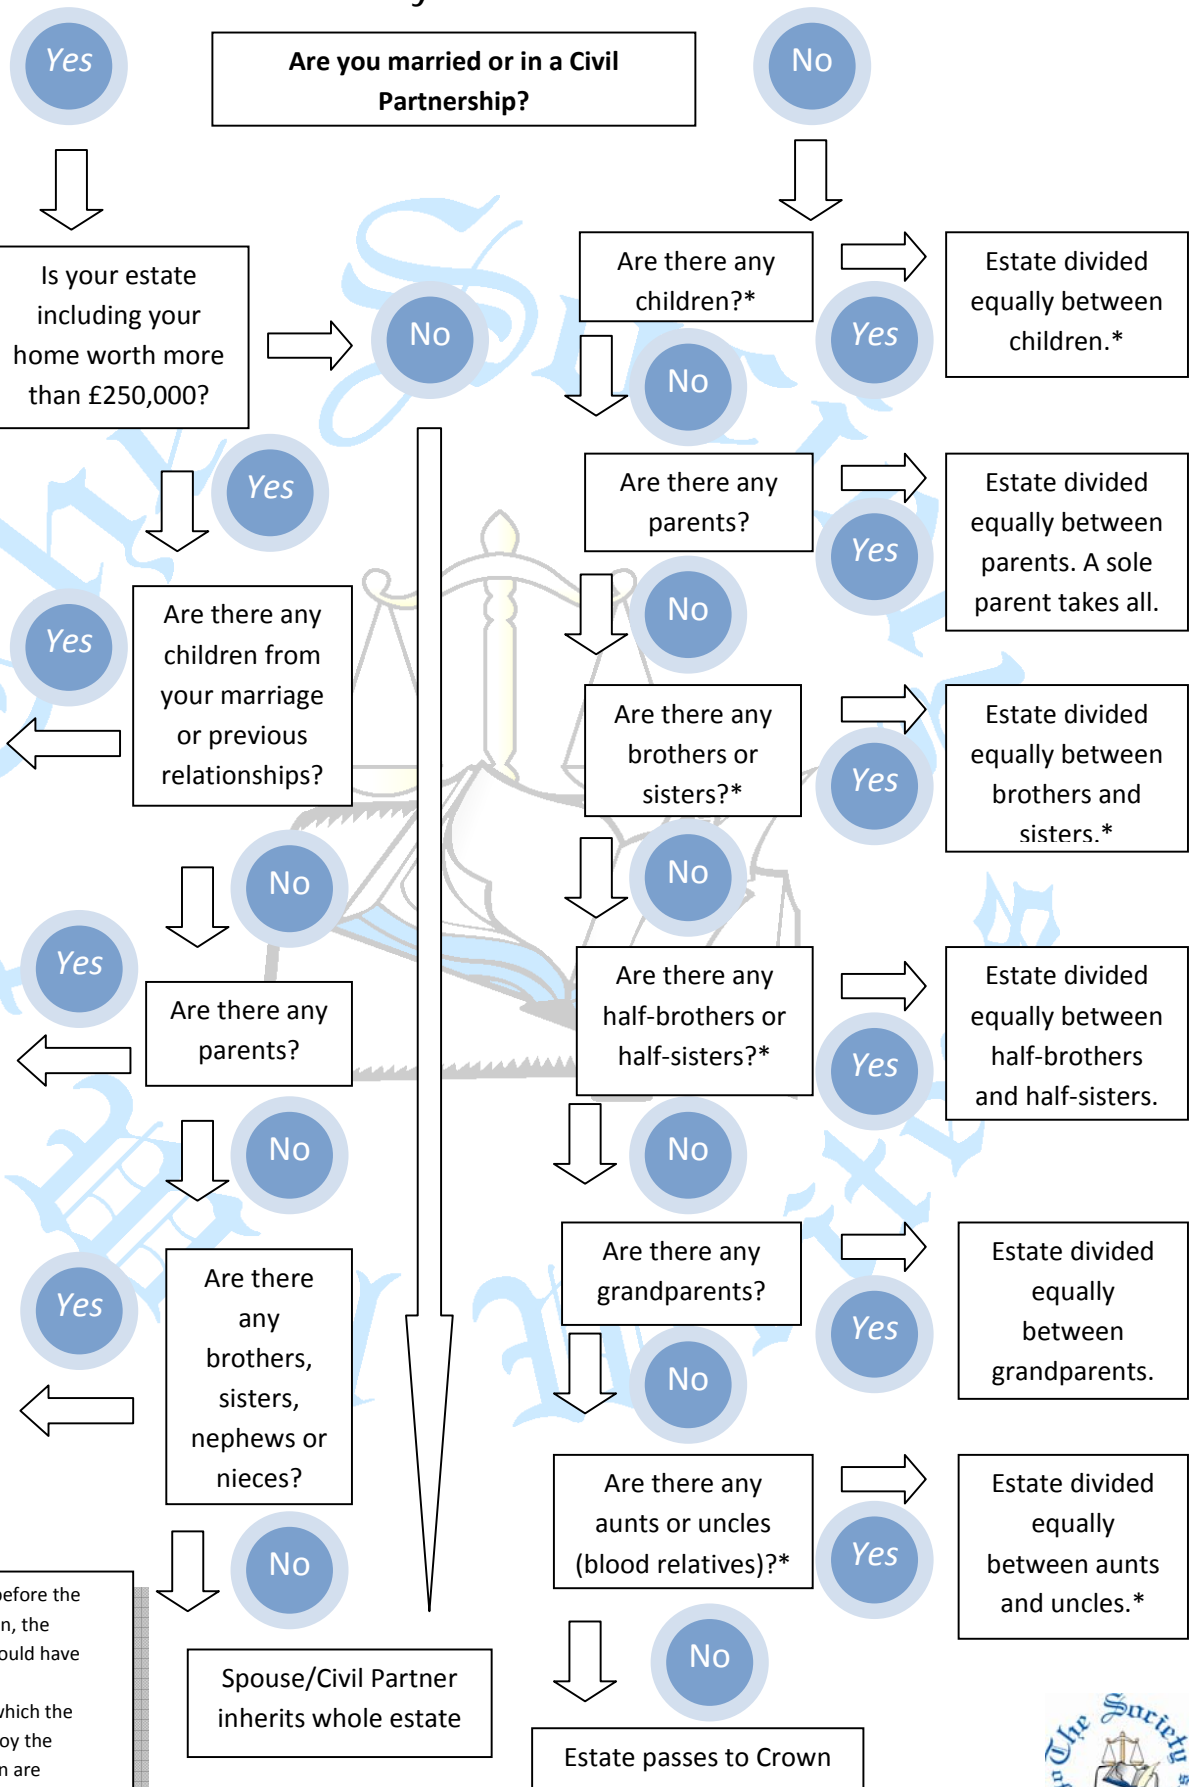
Yes

Are you married or in a Civil Partnership?

No

Is your estate including your home worth more than £250,000?

No

Are there any children?*

Yes

Estate divided equally between children.*

No

Yes

Are there any parents?

Yes

Estate divided equally between parents. A sole parent takes all.

No

Yes

Are there any children from your marriage or previous relationships?

Are there any brothers or sisters?*

Yes

Estate divided equally between brothers and sisters.*

No

No

Yes

Are there any parents?

Are there any half-brothers or half-sisters?*

Yes

Estate divided equally between half-brothers and half-sisters.

No

No

Yes

Are there any brothers, sisters, nephews or nieces?

Are there any grandparents?

Yes

Estate divided equally between grandparents.

No

Are there any aunts or uncles (blood relatives)?*

Yes

Estate divided equally between aunts and uncles.*

No

No

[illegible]efore the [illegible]n, the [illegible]ould have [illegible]hich the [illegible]oy the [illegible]n are

Spouse/Civil Partner inherits whole estate

Estate passes to Crown

The Society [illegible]